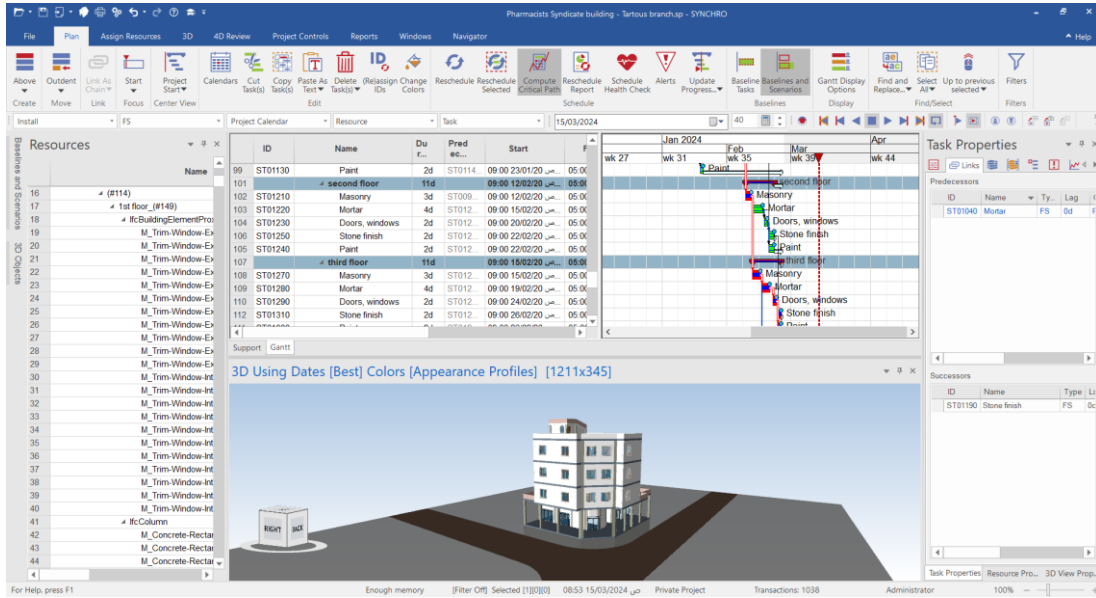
Pharmacists Syndicate building - Tartous branch.sp - SYNCHRO

File  Plan  Assign Resources  3D  4D Review  Project Controls  Reports  Windows  Navigator  Help

Above  Outdent  Link As Chain  Start  Project Start  Calendars  Cut Task(s)  Copy Task(s)  Paste As Text  Delete Task(s)  (Re)assign IDs  Change Colors  Reschedule  Reschedule Selected  Compute Critical Path  Reschedule Report  Schedule Health Check  Alerts  Update Progress...  Baseline Tasks  Baselines and Scenarios  Gantt Display Options  Find and Replace...  Select All  Up to previous selected  Filters

Create  Move  Link  Focus  Center View  Edit  Schedule  Baselines  Display  Find/Select  Filters

Install  FS  Project Calendar  Resource  Task  15/03/2024  40

Resources

Name

| | |
|---|---|
| 16 | (#114) |
| 17 | 1st floor_(#149) |
| 18 | IfcBuildingElementProx |
| 19 | M_Trim-Window-Ex |
| 20 | M_Trim-Window-Ex |
| 21 | M_Trim-Window-Ex |
| 22 | M_Trim-Window-Ex |
| 23 | M_Trim-Window-Ex |
| 24 | M_Trim-Window-Ex |
| 25 | M_Trim-Window-Ex |
| 26 | M_Trim-Window-Ex |
| 27 | M_Trim-Window-Ex |
| 28 | M_Trim-Window-Ex |
| 29 | M_Trim-Window-Ex |
| 30 | M_Trim-Window-Int |
| 31 | M_Trim-Window-Int |
| 32 | M_Trim-Window-Int |
| 33 | M_Trim-Window-Int |
| 34 | M_Trim-Window-Int |
| 35 | M_Trim-Window-Int |
| 36 | M_Trim-Window-Int |
| 37 | M_Trim-Window-Int |
| 38 | M_Trim-Window-Int |
| 39 | M_Trim-Window-Int |
| 40 | M_Trim-Window-Int |
| 41 | IfcColumn |
| 42 | M_Concrete-Rectar |
| 43 | M_Concrete-Rectar |
| 44 | M_Concrete-Rectar |

Baselines and Scenarios  3D Objects

| | ID | Name | Dur... | Pred ec... | Start | F |
|---|---|---|---|---|---|---|
| 99 | ST01130 | Paint | 2d | ST0114... | 09:00 23/01/20 ص | 05:0 |
| 101 | | second floor | 11d | | 09:00 12/02/20 ص | 05:0 |
| 102 | ST01210 | Masonry | 3d | ST009... | 09:00 12/02/20 ص | 05:0 |
| 103 | ST01220 | Mortar | 4d | ST012... | 09:00 15/02/20 ص | 05:0 |
| 104 | ST01230 | Doors, windows | 2d | ST012... | 09:00 20/02/20 ص | 05:0 |
| 106 | ST01250 | Stone finish | 2d | ST012... | 09:00 22/02/20 ص | 05:0 |
| 105 | ST01240 | Paint | 2d | ST012... | 09:00 22/02/20 ص | 05:0 |
| 107 | | third floor | 11d | | 09:00 15/02/20 ص | 05:0 |
| 108 | ST01270 | Masonry | 3d | ST012... | 09:00 15/02/20 ص | 05:0 |
| 109 | ST01280 | Mortar | 4d | ST012... | 09:00 19/02/20 ص | 05:0 |
| 110 | ST01290 | Doors, windows | 2d | ST012... | 09:00 24/02/20 ص | 05:0 |
| 112 | ST01310 | Stone finish | 2d | ST012... | 09:00 26/02/20 ص | 05:0 |

Support  Gantt

Jan 2024  Feb  Mar  Apr
wk 27  wk 31  wk 35  wk 39  wk 44
Paint  second floor  Masonry  Mortar  Doors, windows  Stone finish  Paint  third floor  Masonry  Mortar  Doors, windows  Stone finish  Paint

3D Using Dates [Best] Colors [Appearance Profiles] [1211x345]

RIGHT  BACK

Task Properties

Links

Predecessors

| ID | Name | Ty... | Lag |
|---|---|---|---|
| ST01040 | Mortar | FS | 0d |

Successors

| ID | Name | Type | L |
|---|---|---|---|
| ST01190 | Stone finish | FS | 0c |

Task Properties  Resource Pro...  3D View Prop...

For Help, press F1  Enough memory  [Filter Off]  Selected [1][0][0]  08:53 15/03/2024 ص  Private Project  Transactions: 1038  Administrator  100%